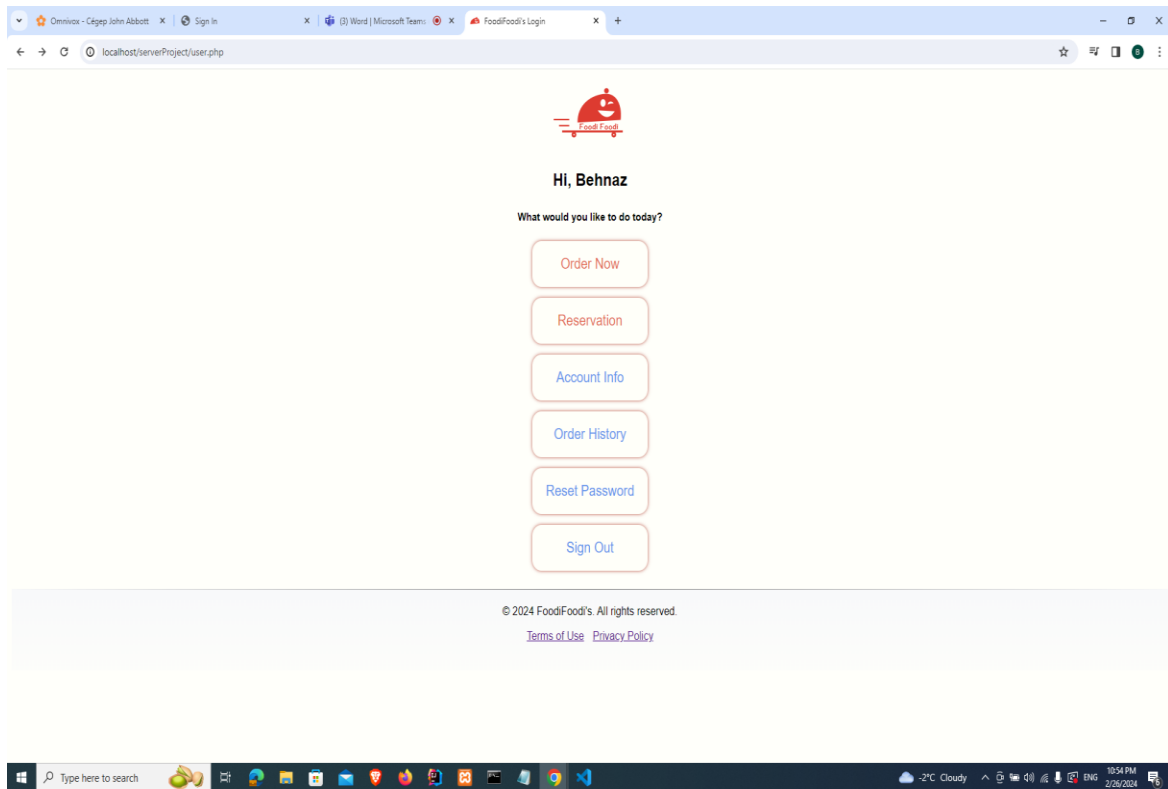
Omnivox - Cégep John Abbott × | Sign In × | (3) Word | Microsoft Teams × | FoodiFoodi's Login × +

localhost/serverProject/user.php

Foodi Foodi

Hi, Behnaz

What would you like to do today?

Order Now

Reservation

Account Info

Order History

Reset Password

Sign Out

© 2024 FoodiFoodi's. All rights reserved.

Terms of Use Privacy Policy

Type here to search

-2°C Cloudy ENG 10:54 PM 2/26/2024